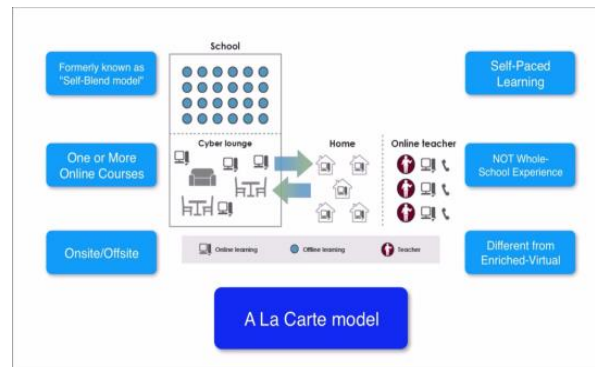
Formerly known as "Self-Blend model"

One or More Online Courses

Onsite/Offsite

School

Cyber lounge

Home

Online teacher

Online learning

Offline learning

Teacher

Self-Paced Learning

NOT Whole-School Experience

Different from Enriched-Virtual

A La Carte model